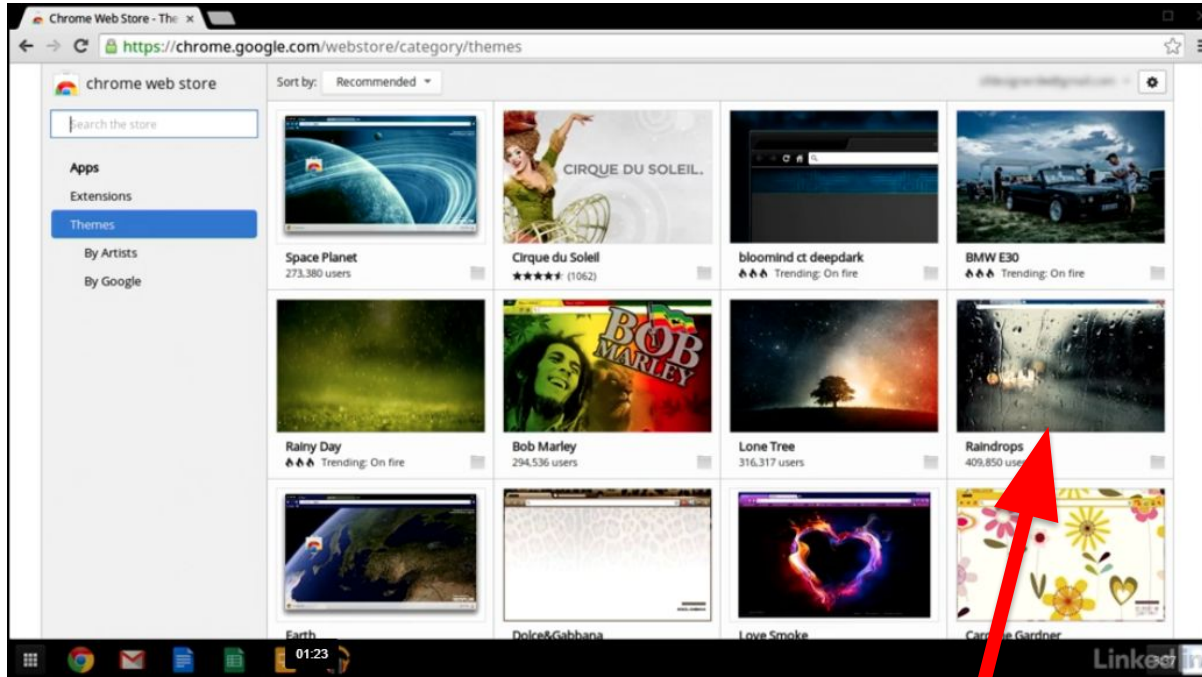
Chrome Web Store - The ×

https://chrome.google.com/webstore/category/themes

chrome web store

Search the store

Apps

Extensions

Themes

By Artists

By Google

Sort by: Recommended

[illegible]

CIRQUE DU SOLEIL.

Space Planet
273,380 users

Cirque du Soleil
★★★★★ (1062)

bloomind ct deepdark
Trending: On fire

BMW E30
Trending: On fire

BOB MARLEY

Rainy Day
Trending: On fire

Bob Marley
294,536 users

Lone Tree
316,317 users

Raindrops
409,850 users

Earth

Dolce&Gabbana

Love Smoke

Ca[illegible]e Gardner

01:23

Linked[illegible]